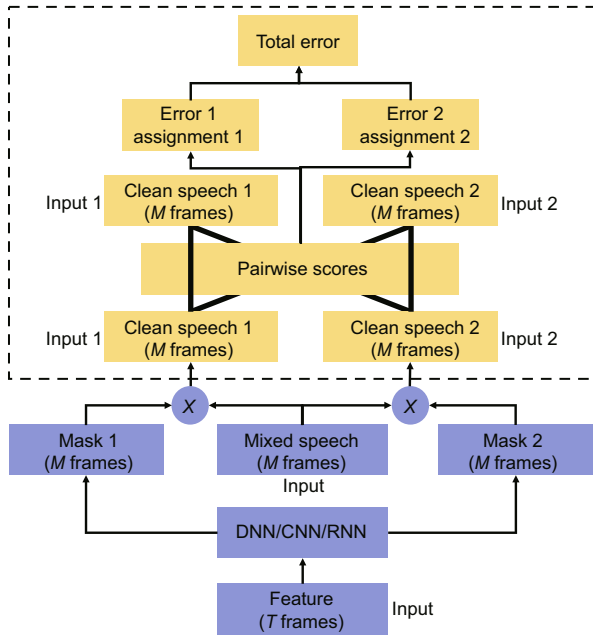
Total error

Error 1
assignment 1

Error 2
assignment 2

Input 1
Clean speech 1
($M$ frames)

Clean speech 2
($M$ frames)
Input 2

Pairwise scores

Input 1
Clean speech 1
($M$ frames)

Clean speech 2
($M$ frames)
Input 2

$X$

$X$

Mask 1
($M$ frames)

Mixed speech
($M$ frames)
Input

Mask 2
($M$ frames)

DNN/CNN/RNN

Feature
($T$ frames)
Input